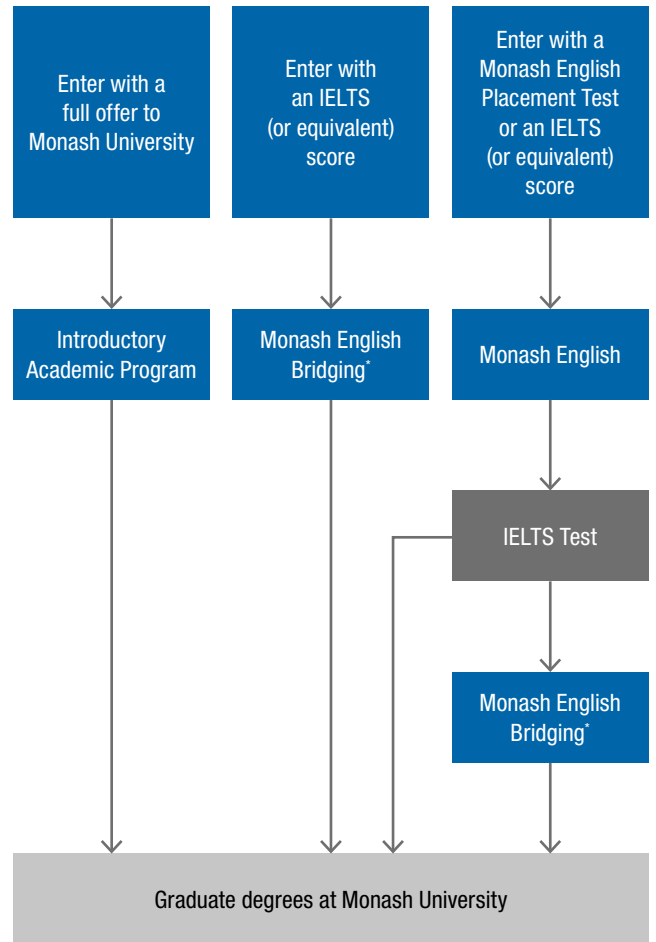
Enter with a full offer to Monash University

Enter with an IELTS (or equivalent) score

Enter with a Monash English Placement Test or an IELTS (or equivalent) score

Introductory Academic Program

Monash English Bridging*

Monash English

IELTS Test

Monash English Bridging*

Graduate degrees at Monash University